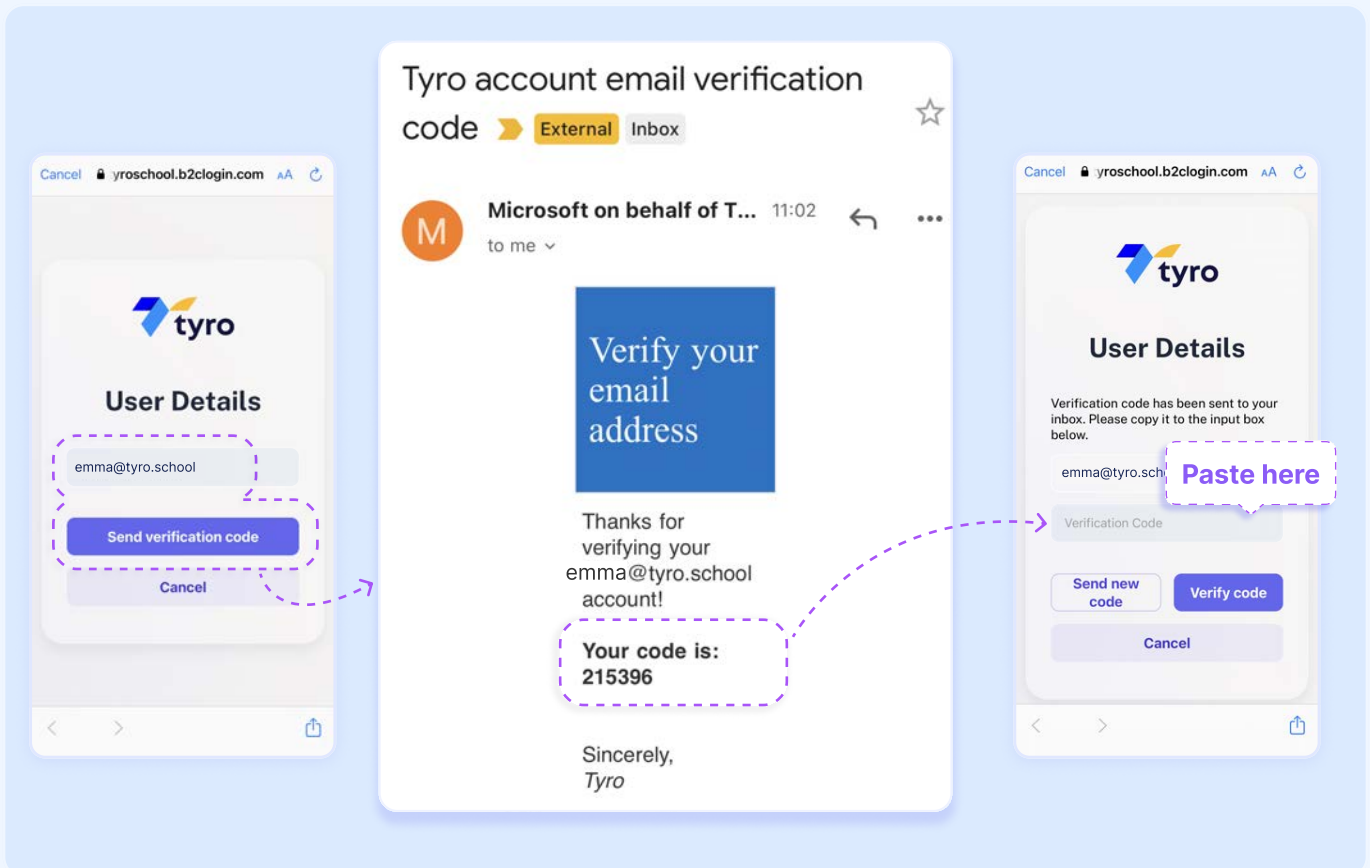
Cancel yroschool.b2clogin.com AA

tyro

User Details

emma@tyro.school

Send verification code

Cancel

Tyro account email verification code External Inbox

M

Microsoft on behalf of T... 11:02

to me

Verify your email address

Thanks for verifying your emma@tyro.school account!

Your code is: 215396

Sincerely,
*Tyro*

Cancel yroschool.b2clogin.com AA

tyro

User Details

Verification code has been sent to your inbox. Please copy it to the input box below.

emma@tyro.scho

Paste here

Verification Code

Send new code

Verify code

Cancel